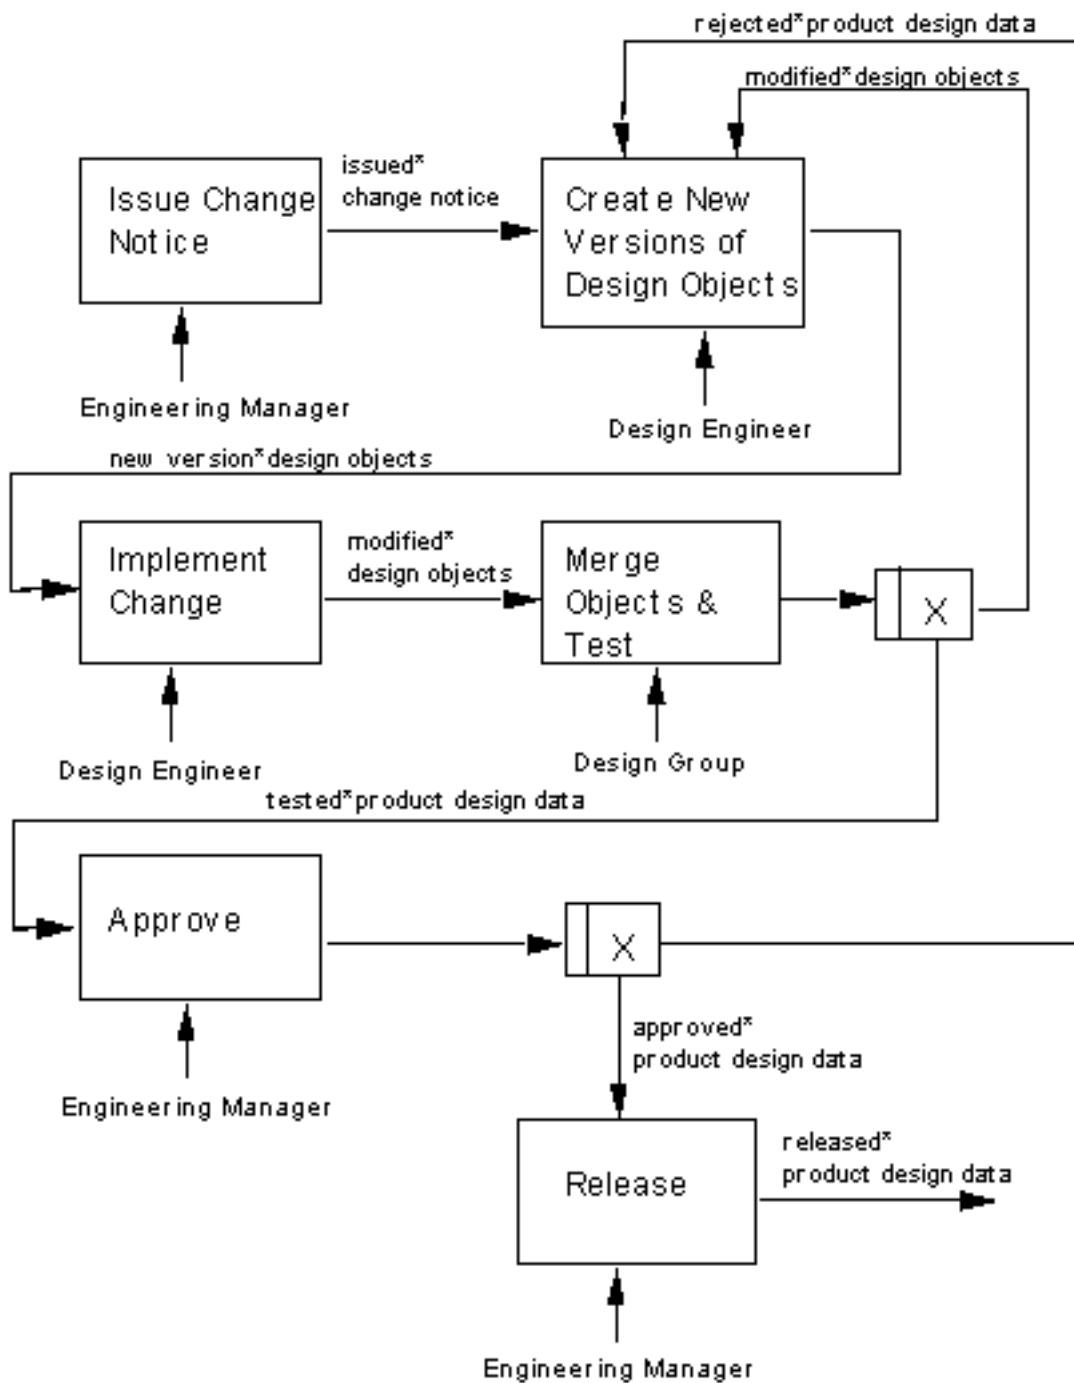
rejected*product design data

modified*design objects

Issue Change Notice

issued* change notice

Create New Versions of Design Objects

Engineering Manager

Design Engineer

new version*design objects

Implement Change

modified* design objects

Merge Objects & Test

X

Design Engineer

Design Group

tested*product design data

Approve

X

approved* product design data

Engineering Manager

Release

released* product design data

Engineering Manager